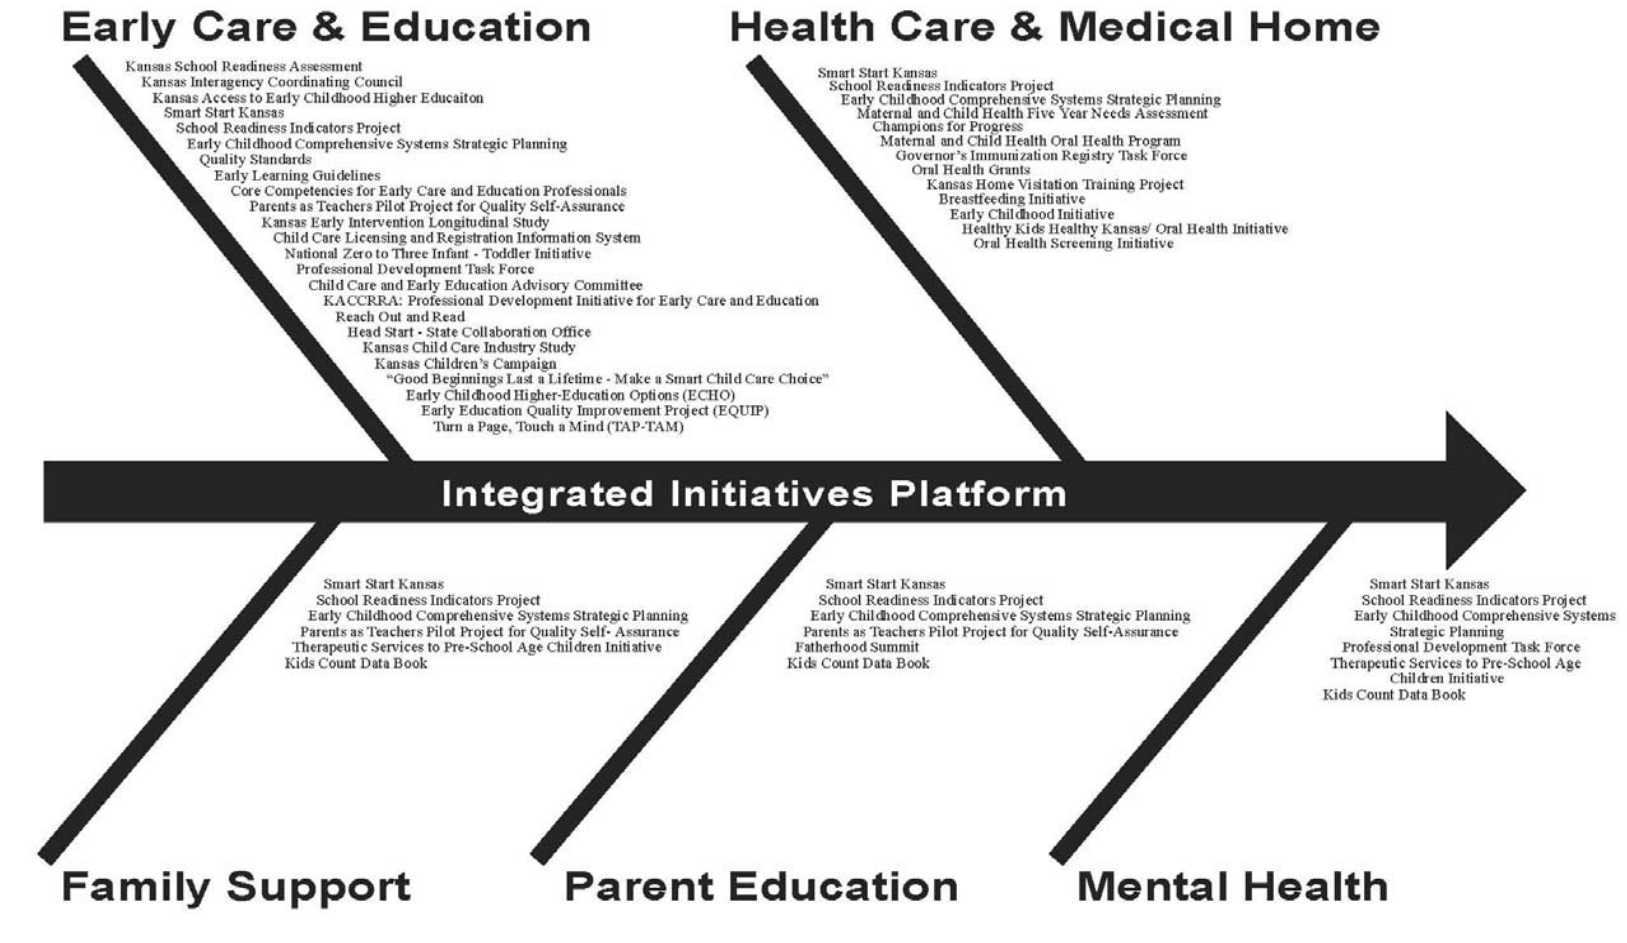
Early Care & Education

Kansas School Readiness Assessment
Kansas Interagency Coordinating Council
Kansas Access to Early Childhood Higher Educaiton
Smart Start Kansas
School Readiness Indicators Project
Early Childhood Comprehensive Systems Strategic Planning
Quality Standards
Early Learning Guidelines
Core Competencies for Early Care and Education Professionals
Parents as Teachers Pilot Project for Quality Self-Assurance
Kansas Early Intervention Longitudinal Study
Child Care Licensing and Registration Information System
National Zero to Three Infant - Toddler Initiative
Professional Development Task Force
Child Care and Early Education Advisory Committee
KACCRRA: Professional Development Initiative for Early Care and Education
Reach Out and Read
Head Start - State Collaboration Office
Kansas Child Care Industry Study
Kansas Children's Campaign
"Good Beginnings Last a Lifetime - Make a Smart Child Care Choice"
Early Childhood Higher-Education Options (ECHO)
Early Education Quality Improvement Project (EQUIP)
Turn a Page, Touch a Mind (TAP-TAM)

Health Care & Medical Home

Smart Start Kansas
School Readiness Indicators Project
Early Childhood Comprehensive Systems Strategic Planning
Maternal and Child Health Five Year Needs Assessment
Champions for Progress
Maternal and Child Health Oral Health Program
Governor's Immunization Registry Task Force
Oral Health Grants
Kansas Home Visitation Training Project
Breastfeeding Initiative
Early Childhood Initiative
Healthy Kids Healthy Kansas/ Oral Health Initiative
Oral Health Screening Initiative

Integrated Initiatives Platform

Smart Start Kansas
School Readiness Indicators Project
Early Childhood Comprehensive Systems Strategic Planning
Parents as Teachers Pilot Project for Quality Self- Assurance
Therapeutic Services to Pre-School Age Children Initiative
Kids Count Data Book

Smart Start Kansas
School Readiness Indicators Project
Early Childhood Comprehensive Systems Strategic Planning
Parents as Teachers Pilot Project for Quality Self-Assurance
Fatherhood Summit
Kids Count Data Book

Smart Start Kansas
School Readiness Indicators Project
Early Childhood Comprehensive Systems Strategic Planning
Professional Development Task Force
Therapeutic Services to Pre-School Age Children Initiative
Kids Count Data Book

Family Support

Parent Education

Mental Health